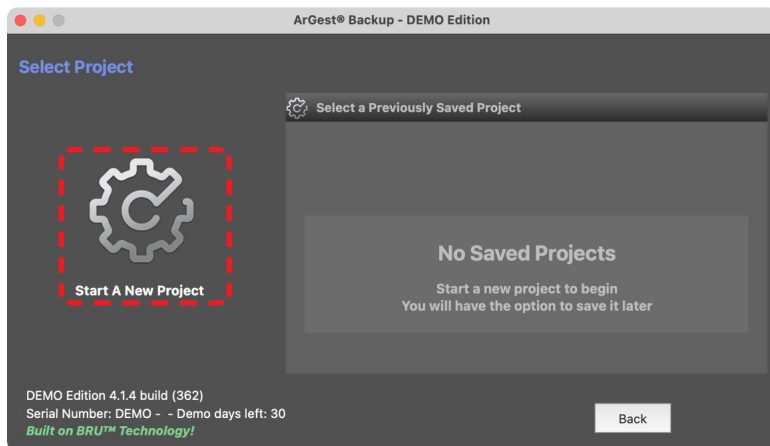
ArGest® Backup - DEMO Edition

Select Project

Start A New Project

Select a Previously Saved Project

No Saved Projects

Start a new project to begin
You will have the option to save it later

DEMO Edition 4.1.4 build (362)
Serial Number: DEMO - - Demo days left: 30
Built on BRU™ Technology!

Back